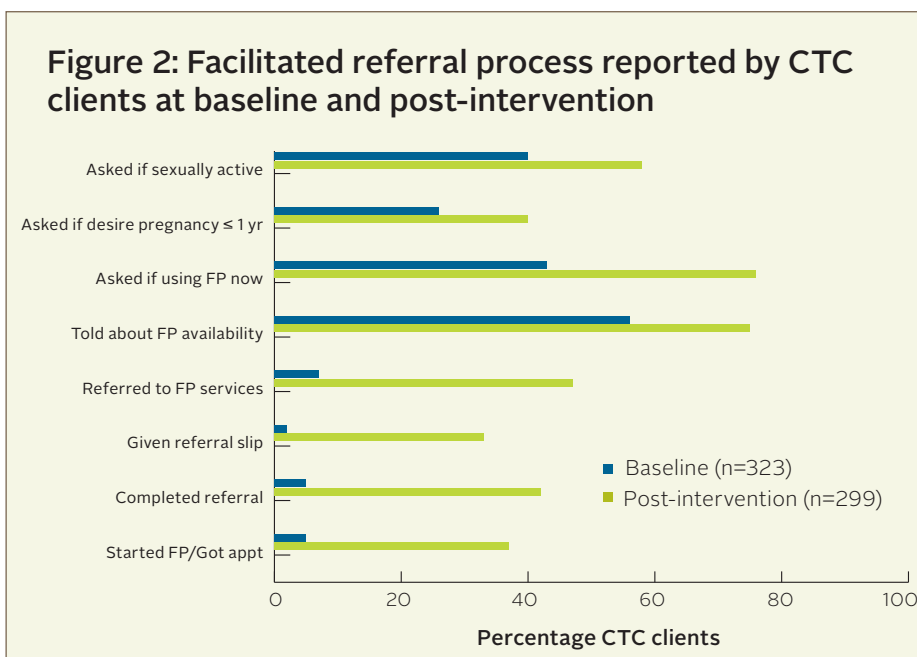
Figure 2: Facilitated referral process reported by CTC clients at baseline and post-intervention

Asked if sexually active

Asked if desire pregnancy ≤ 1 yr

Asked if using FP now

Told about FP availability

Referred to FP services

Given referral slip

Completed referral

Started FP/Got appt

Baseline (n=323)

Post-intervention (n=299)

0 20 40 60 80 100

Percentage CTC clients